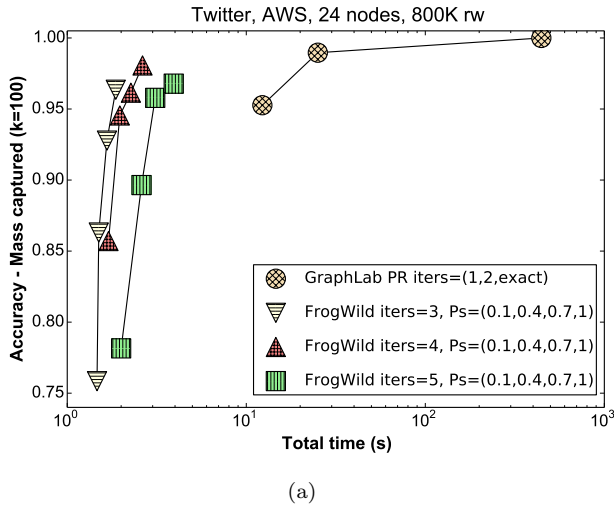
Twitter, AWS, 24 nodes, 800K rw

Accuracy - Mass captured (k=100)

1.00
0.95
0.90
0.85
0.80
0.75

$10^0$
$10^1$
$10^2$
$10^3$

Total time (s)

GraphLab PR iters=(1,2,exact)
FrogWild iters=3, Ps=(0.1,0.4,0.7,1)
FrogWild iters=4, Ps=(0.1,0.4,0.7,1)
FrogWild iters=5, Ps=(0.1,0.4,0.7,1)

(a)